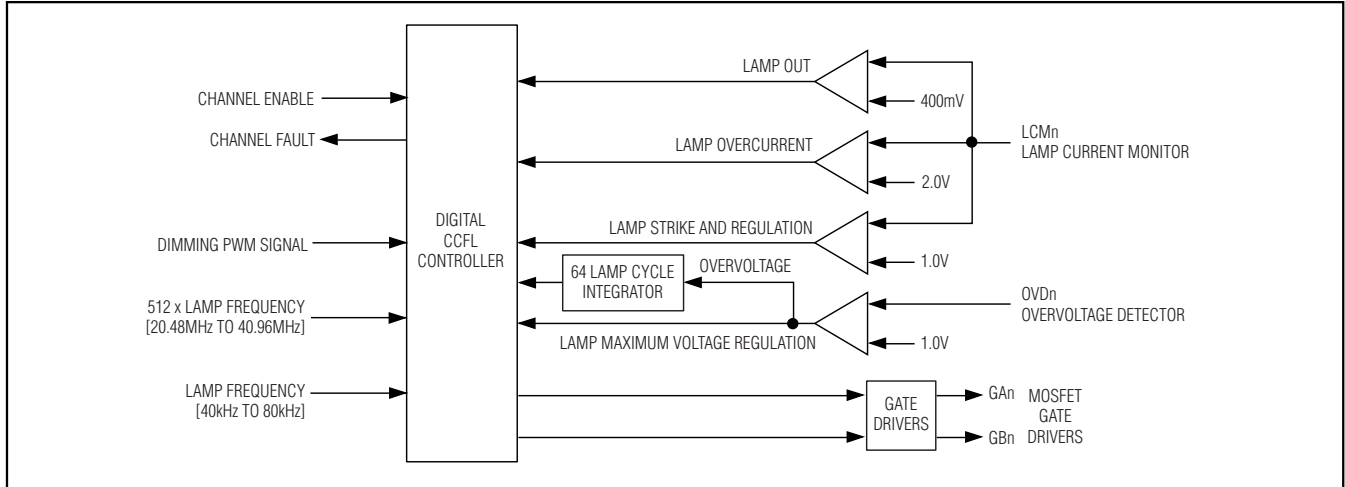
CHANNEL ENABLE

CHANNEL FAULT

DIMMING PWM SIGNAL

512 x LAMP FREQUENCY
[20.48MHz TO 40.96MHz]

LAMP FREQUENCY
[40kHz TO 80kHz]

DIGITAL
CCFL
CONTROLLER

LAMP OUT

400mV

LAMP OVERCURRENT

2.0V

LCMn
LAMP CURRENT MONITOR

LAMP STRIKE AND REGULATION

1.0V

64 LAMP CYCLE
INTEGRATOR

OVERVOLTAGE

OVDn
OVERVOLTAGE DETECTOR

LAMP MAXIMUM VOLTAGE REGULATION

1.0V

GATE
DRIVERS

GAn

GBn

MOSFET
GATE
DRIVERS